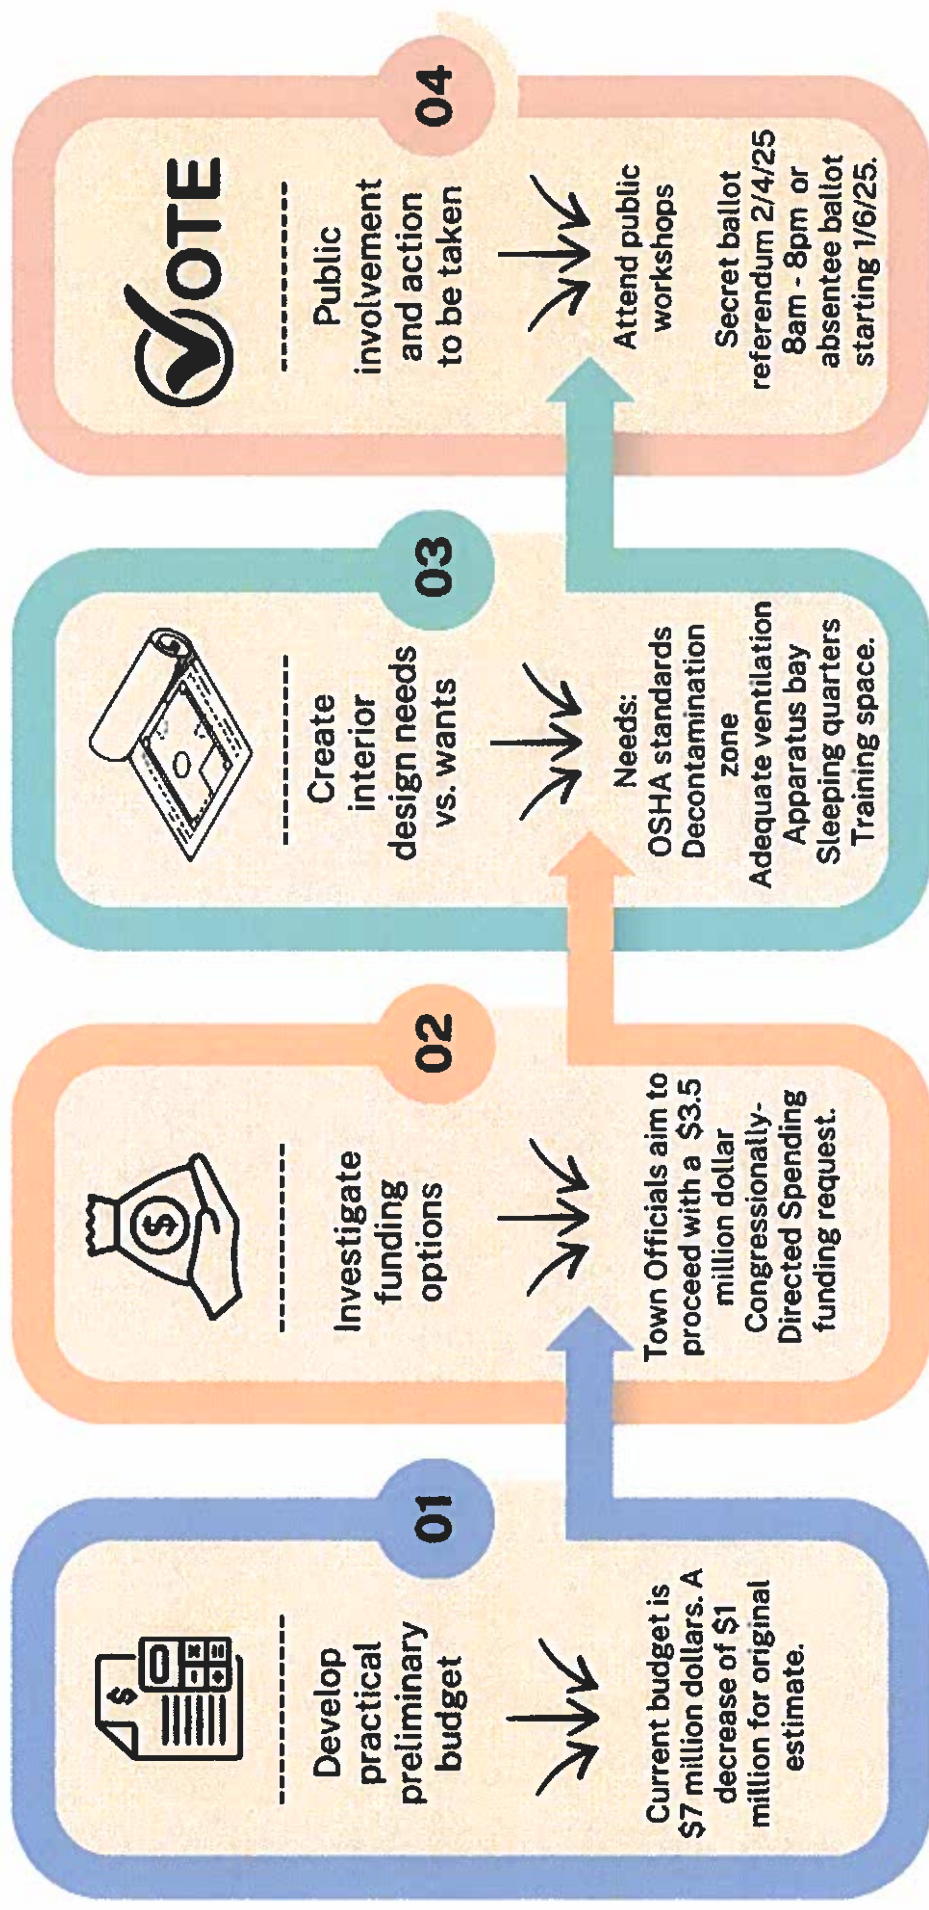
01

Develop practical preliminary budget

Current budget is $7 million dollars. A decrease of $1 million for original estimate.

02

Investigate funding options

Town Officials aim to proceed with a $3.5 million dollar Congressionally-Directed Spending funding request.

03

Create interior design needs vs. wants

Needs:
OSHA standards
Decontamination zone
Adequate ventilation
Apparatus bay
Sleeping quarters
Training space.

04

VOTE

Public involvement and action to be taken

Attend public workshops

Secret ballot referendum 2/4/25 8am - 8pm or absentee ballot starting 1/6/25.